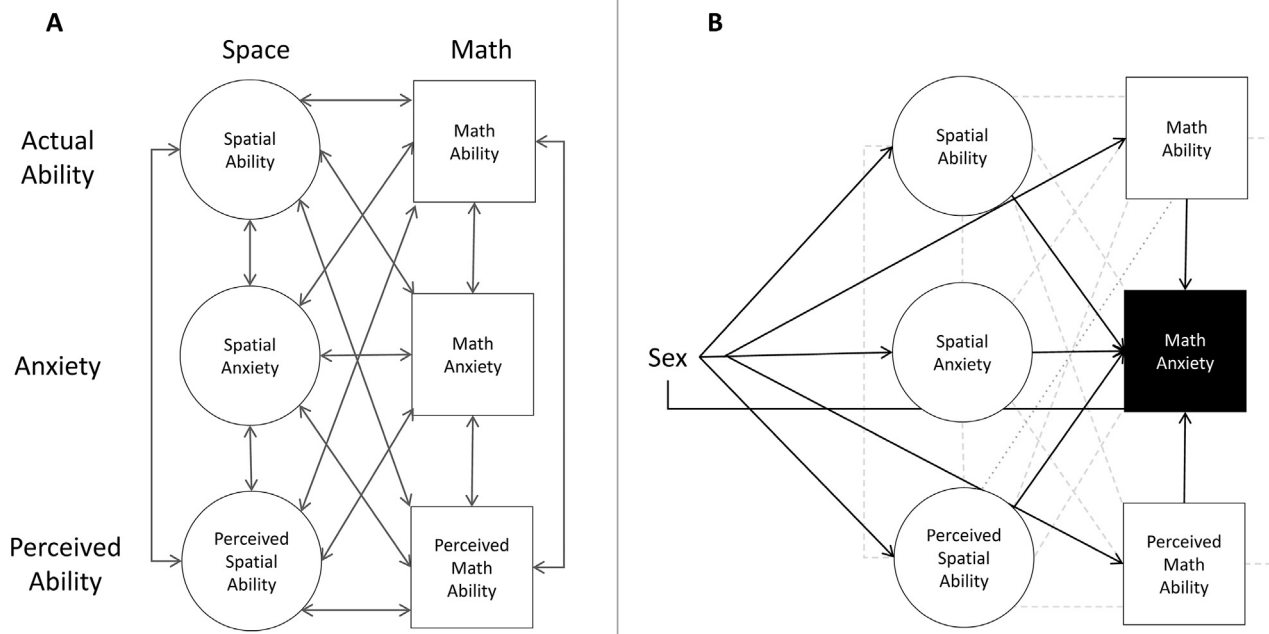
A

Space

Math

Actual Ability

Spatial Ability

Math Ability

Anxiety

Spatial Anxiety

Math Anxiety

Perceived Ability

Perceived Spatial Ability

Perceived Math Ability

B

Spatial Ability

Math Ability

Sex

Spatial Anxiety

Math Anxiety

Perceived Spatial Ability

Perceived Math Ability